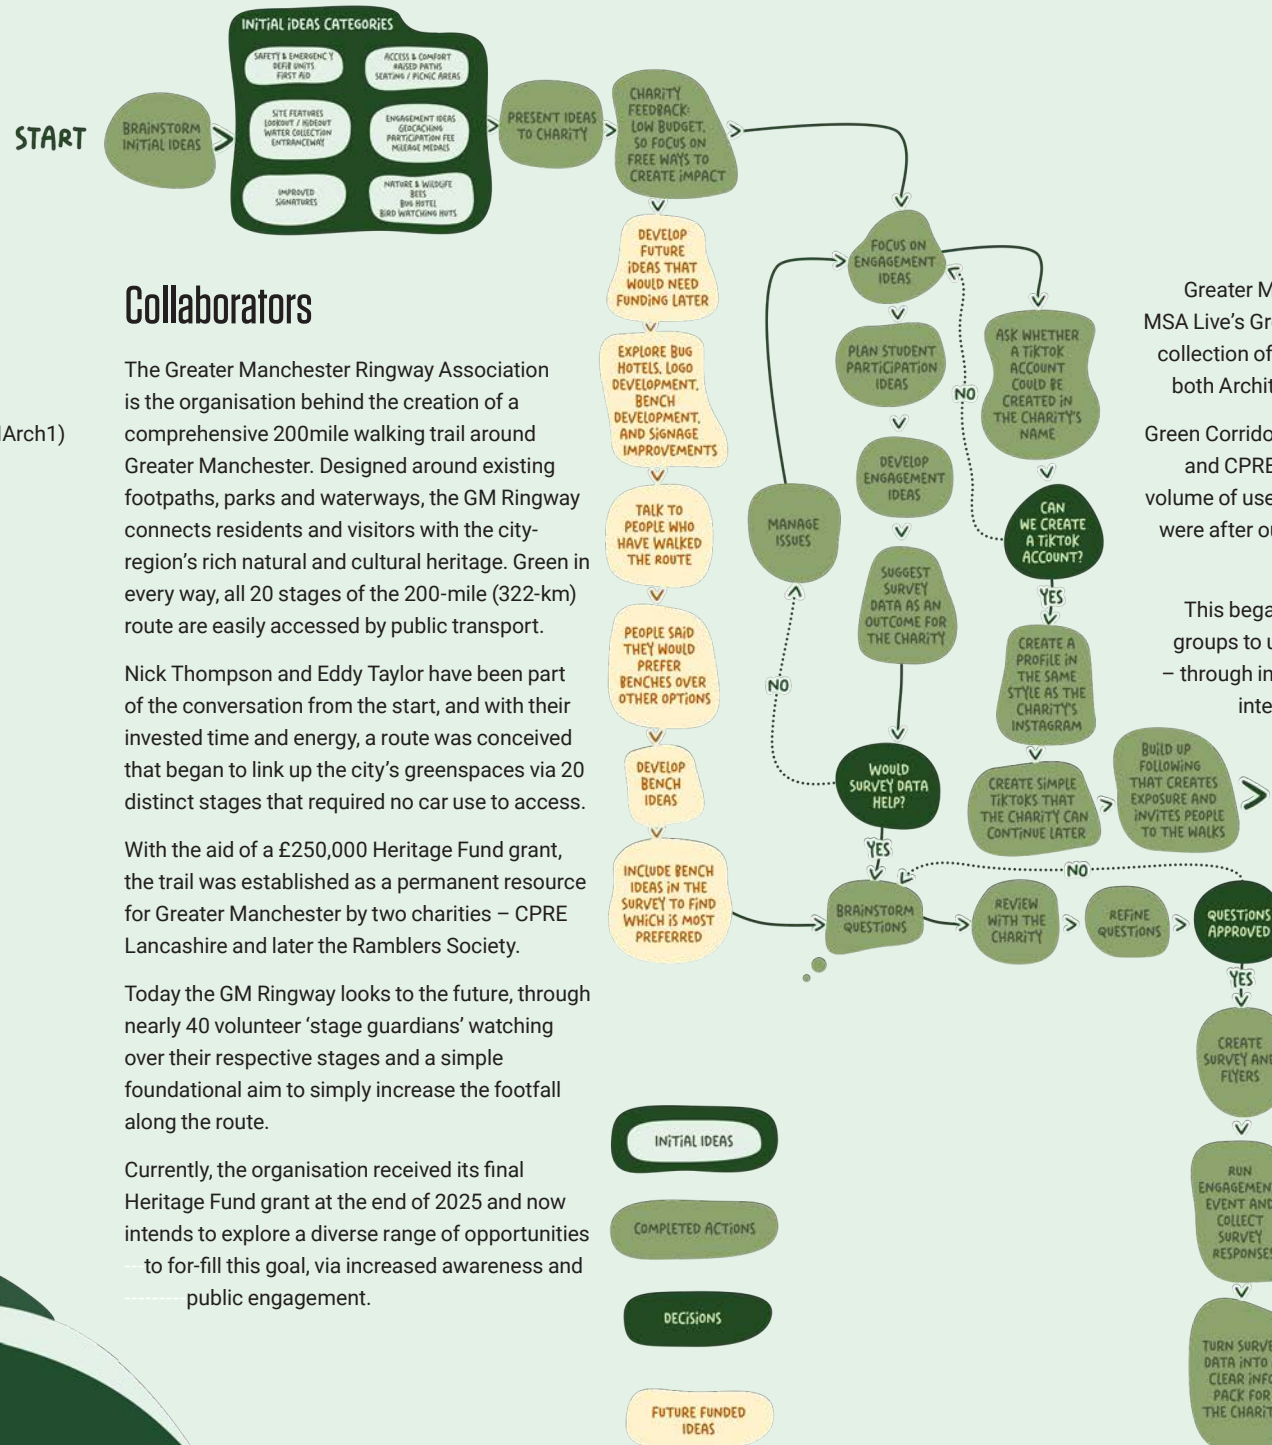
START

BRAINSTORM INITIAL IDEAS

INITIAL IDEAS CATEGORIES

SAFETY & EMERGENCY DEFIB UNITS FIRST AID

ACCESS & COMFORT RAISED PATHS SEATING / PICNIC AREAS

SITE FEATURES LOOKOUT / HIDEOUT WATER COLLECTION ENTRANCEWAY

ENGAGEMENT IDEAS GEOCACHING PARTICIPATION FEE MILEAGE MEDALS

IMPROVED SIGNATURES

NATURE & WILDLIFE BEES BUG HOTEL BIRD WATCHING HUTS

PRESENT IDEAS TO CHARITY

CHARITY FEEDBACK: LOW BUDGET, SO FOCUS ON FREE WAYS TO CREATE IMPACT

DEVELOP FUTURE IDEAS THAT WOULD NEED FUNDING LATER

EXPLORE BUG HOTELS, LOGO DEVELOPMENT, BENCH DEVELOPMENT, AND SIGNAGE IMPROVEMENTS

TALK TO PEOPLE WHO HAVE WALKED THE ROUTE

PEOPLE SAID THEY WOULD PREFER BENCHES OVER OTHER OPTIONS

DEVELOP BENCH IDEAS

INCLUDE BENCH IDEAS IN THE SURVEY TO FIND WHICH IS MOST PREFERRED

FOCUS ON ENGAGEMENT IDEAS

PLAN STUDENT PARTICIPATION IDEAS

DEVELOP ENGAGEMENT IDEAS

SUGGEST SURVEY DATA AS AN OUTCOME FOR THE CHARITY

MANAGE ISSUES

NO

WOULD SURVEY DATA HELP?

YES

ASK WHETHER A TIKTOK ACCOUNT COULD BE CREATED IN THE CHARITY'S NAME

NO

CAN WE CREATE A TIKTOK ACCOUNT?

YES

CREATE A PROFILE IN THE SAME STYLE AS THE CHARITY'S INSTAGRAM

CREATE SIMPLE TIKTOKS THAT THE CHARITY CAN CONTINUE LATER

BUILD UP FOLLOWING THAT CREATES EXPOSURE AND INVITES PEOPLE TO THE WALKS

BRAINSTORM QUESTIONS

REVIEW WITH THE CHARITY

REFINE QUESTIONS

NO

QUESTIONS APPROVED

YES

CREATE SURVEY AND FLYERS

RUN ENGAGEMENT EVENT AND COLLECT SURVEY RESPONSES

TURN SURVE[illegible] DATA INTO CLEAR INF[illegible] PACK FOR THE CHARIT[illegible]

Collaborators

The Greater Manchester Ringway Association is the organisation behind the creation of a comprehensive 200mile walking trail around Greater Manchester. Designed around existing footpaths, parks and waterways, the GM Ringway connects residents and visitors with the city-region's rich natural and cultural heritage. Green in every way, all 20 stages of the 200-mile (322-km) route are easily accessed by public transport.

Nick Thompson and Eddy Taylor have been part of the conversation from the start, and with their invested time and energy, a route was conceived that began to link up the city's greenspaces via 20 distinct stages that required no car use to access.

With the aid of a £250,000 Heritage Fund grant, the trail was established as a permanent resource for Greater Manchester by two charities – CPRE Lancashire and later the Ramblers Society.

Today the GM Ringway looks to the future, through nearly 40 volunteer 'stage guardians' watching over their respective stages and a simple foundational aim to simply increase the footfall along the route.

Currently, the organisation received its final Heritage Fund grant at the end of 2025 and now intends to explore a diverse range of opportunities to for-fill this goal, via increased awareness and public engagement.

INITIAL IDEAS

COMPLETED ACTIONS

DECISIONS

FUTURE FUNDED IDEAS

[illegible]Arch1)

Greater M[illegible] MSA Live's Gr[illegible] collection of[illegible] both Archit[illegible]

Green Corrido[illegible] and CPRE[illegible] volume of use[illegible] were after ou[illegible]

This bega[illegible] groups to u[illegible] – through in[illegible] inte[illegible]